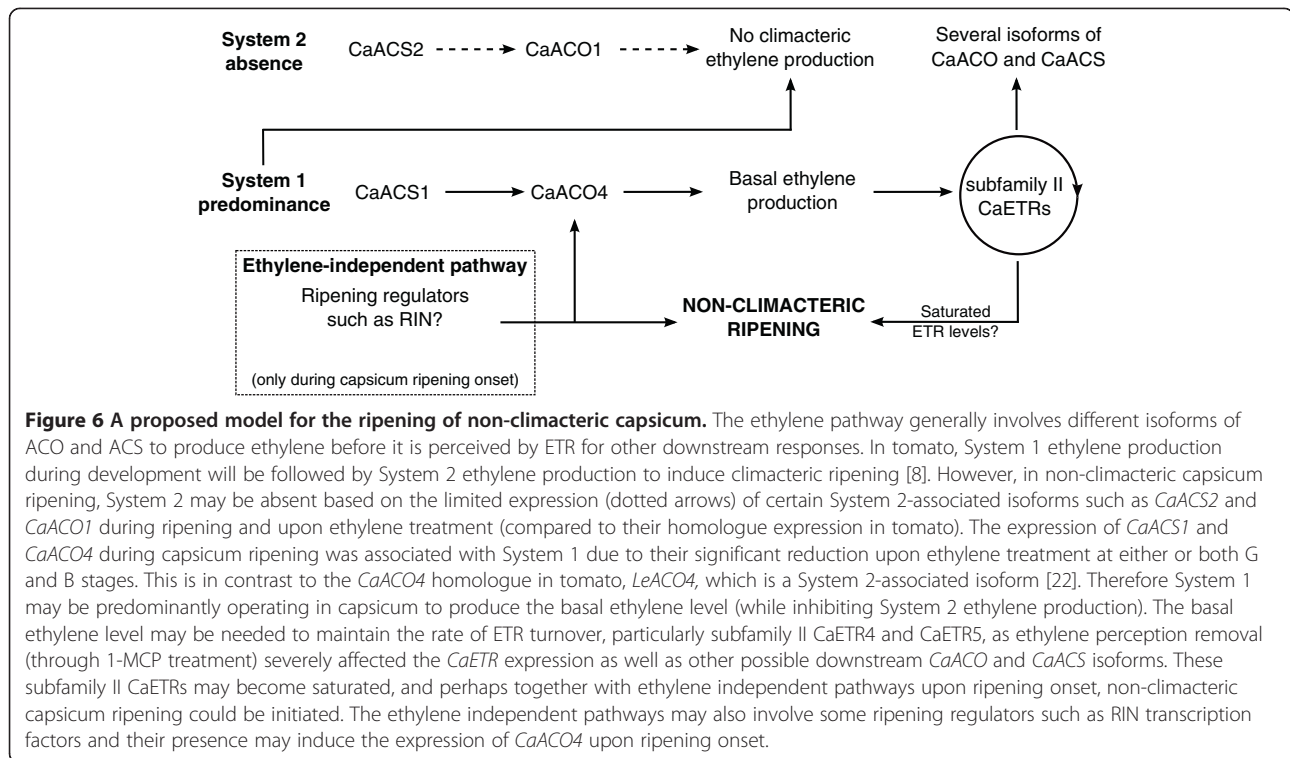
System 2 absence

CaACS2 CaACO1

No climacteric ethylene production

Several isoforms of CaACO and CaACS

System 1 predominance

CaACS1 CaACO4

Basal ethylene production

subfamily II CaETRs

Ethylene-independent pathway

Ripening regulators such as RIN?

(only during capsicum ripening onset)

NON-CLIMACTERIC RIPENING

Saturated ETR levels?

**Figure 6 A proposed model for the ripening of non-climacteric capsicum.** The ethylene pathway generally involves different isoforms of ACO and ACS to produce ethylene before it is perceived by ETR for other downstream responses. In tomato, System 1 ethylene production during development will be followed by System 2 ethylene production to induce climacteric ripening [8]. However, in non-climacteric capsicum ripening, System 2 may be absent based on the limited expression (dotted arrows) of certain System 2-associated isoforms such as *CaACS2* and *CaACO1* during ripening and upon ethylene treatment (compared to their homologue expression in tomato). The expression of *CaACS1* and *CaACO4* during capsicum ripening was associated with System 1 due to their significant reduction upon ethylene treatment at either or both G and B stages. This is in contrast to the *CaACO4* homologue in tomato, *LeACO4*, which is a System 2-associated isoform [22]. Therefore System 1 may be predominantly operating in capsicum to produce the basal ethylene level (while inhibiting System 2 ethylene production). The basal ethylene level may be needed to maintain the rate of ETR turnover, particularly subfamily II CaETR4 and CaETR5, as ethylene perception removal (through 1-MCP treatment) severely affected the *CaETR* expression as well as other possible downstream *CaACO* and *CaACS* isoforms. These subfamily II CaETRs may become saturated, and perhaps together with ethylene independent pathways upon ripening onset, non-climacteric capsicum ripening could be initiated. The ethylene independent pathways may also involve some ripening regulators such as RIN transcription factors and their presence may induce the expression of *CaACO4* upon ripening onset.